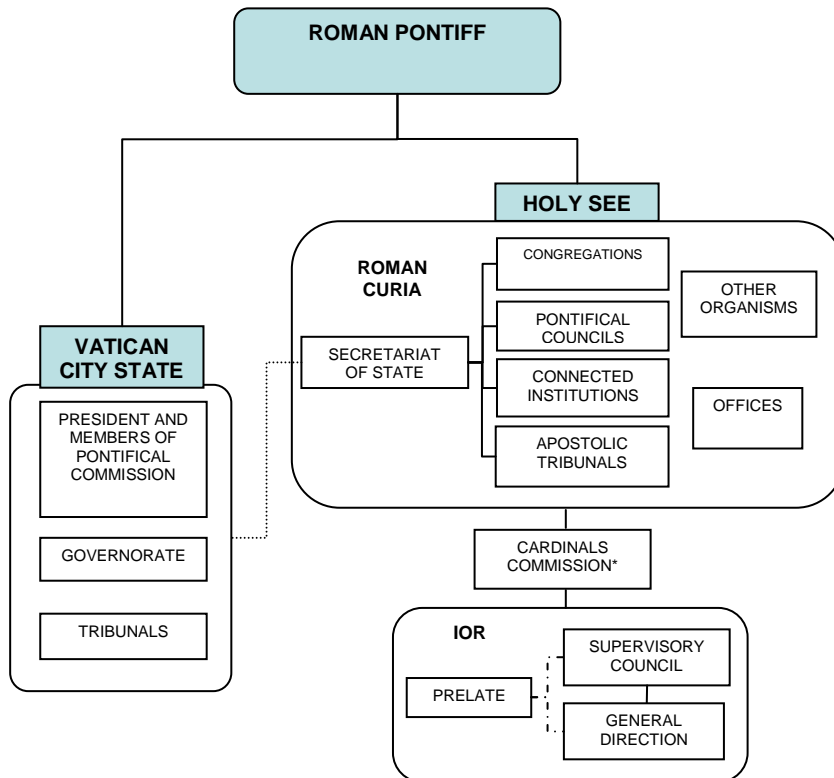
ROMAN PONTIFF

HOLY SEE

ROMAN CURIA

SECRETARIAT OF STATE

CONGREGATIONS

PONTIFICAL COUNCILS

CONNECTED INSTITUTIONS

APOSTOLIC TRIBUNALS

OTHER ORGANISMS

OFFICES

VATICAN CITY STATE

PRESIDENT AND MEMBERS OF PONTIFICAL COMMISSION

GOVERNORATE

TRIBUNALS

CARDINALS COMMISSION*

IOR

PRELATE

SUPERVISORY COUNCIL

GENERAL DIRECTION